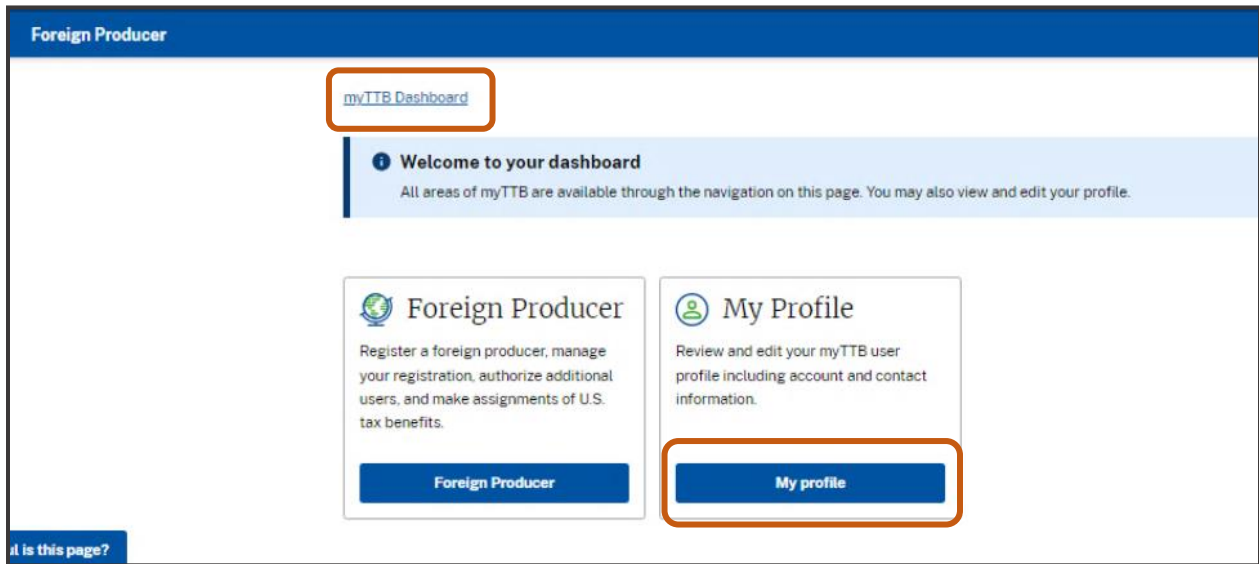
Foreign Producer

myTTB Dashboard

Welcome to your dashboard

All areas of myTTB are available through the navigation on this page. You may also view and edit your profile.

Foreign Producer

Register a foreign producer, manage your registration, authorize additional users, and make assignments of U.S. tax benefits.

Foreign Producer

My Profile

Review and edit your myTTB user profile including account and contact information.

My profile

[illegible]t is this page?